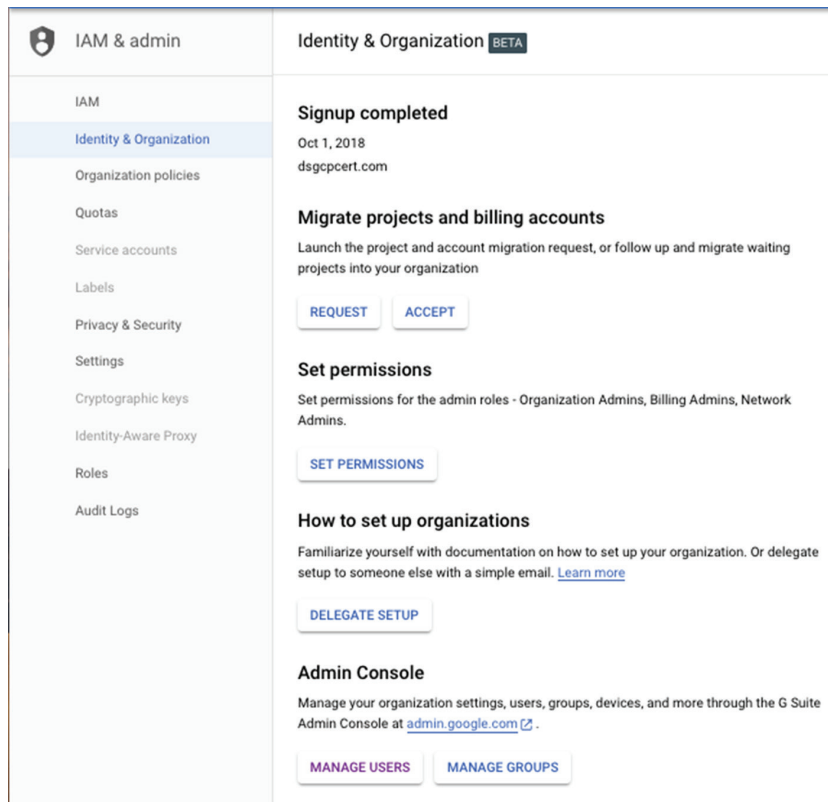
IAM & admin

IAM
Identity & Organization
Organization policies
Quotas
Service accounts
Labels
Privacy & Security
Settings
Cryptographic keys
Identity-Aware Proxy
Roles
Audit Logs

Identity & Organization BETA

Signup completed
Oct 1, 2018
dsgcpcert.com

Migrate projects and billing accounts
Launch the project and account migration request, or follow up and migrate waiting projects into your organization

REQUEST ACCEPT

Set permissions
Set permissions for the admin roles - Organization Admins, Billing Admins, Network Admins.

SET PERMISSIONS

How to set up organizations
Familiarize yourself with documentation on how to set up your organization. Or delegate setup to someone else with a simple email. Learn more

DELEGATE SETUP

Admin Console
Manage your organization settings, users, groups, devices, and more through the G Suite Admin Console at admin.google.com.

MANAGE USERS MANAGE GROUPS